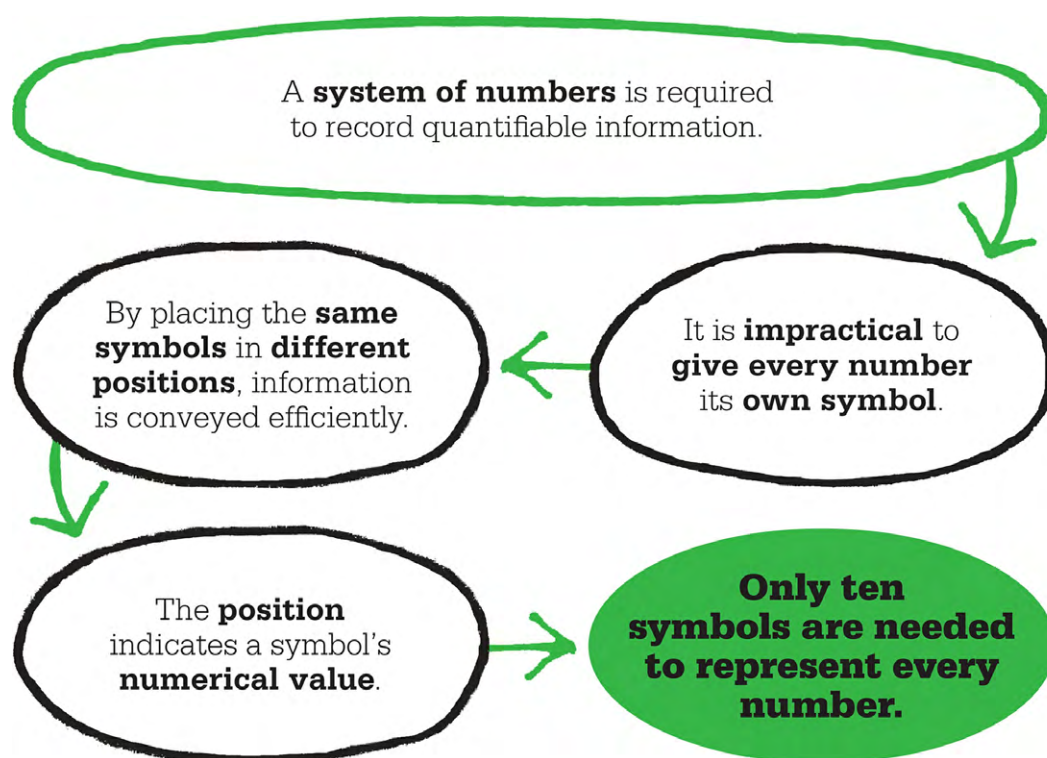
A system of numbers is required to record quantifiable information.

It is impractical to give every number its own symbol.

By placing the same symbols in different positions, information is conveyed efficiently.

The position indicates a symbol's numerical value.

Only ten symbols are needed to represent every number.